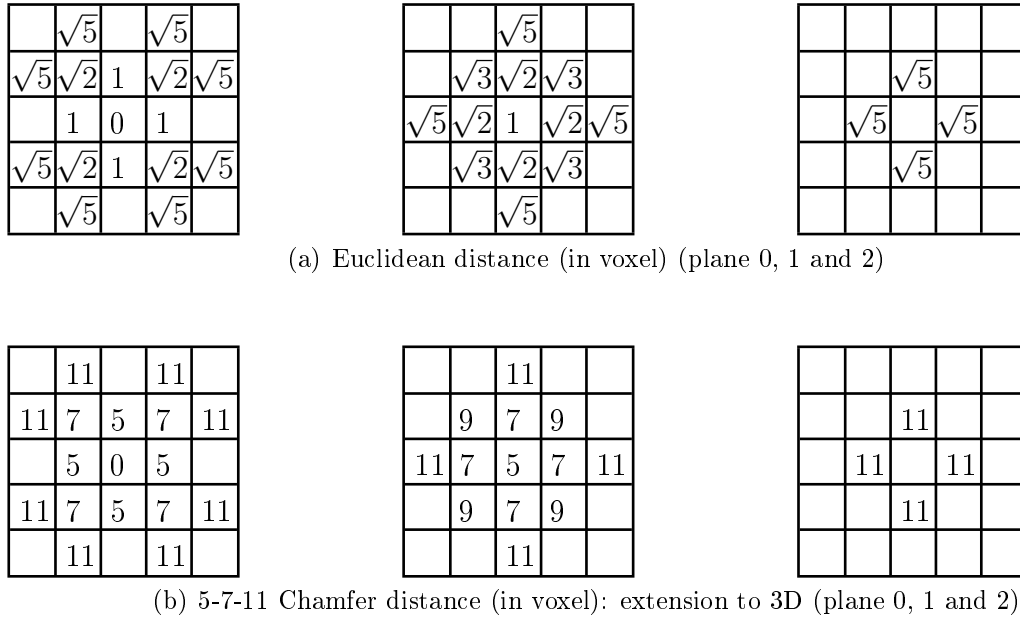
|  | $\sqrt{5}$ |  | $\sqrt{5}$ |  |
|---|---|---|---|---|
| $\sqrt{5}$ | $\sqrt{2}$ | 1 | $\sqrt{2}$ | $\sqrt{5}$ |
|  | 1 | 0 | 1 |  |
| $\sqrt{5}$ | $\sqrt{2}$ | 1 | $\sqrt{2}$ | $\sqrt{5}$ |
|  | $\sqrt{5}$ |  | $\sqrt{5}$ |  |

|  |  | $\sqrt{5}$ |  |  |
|---|---|---|---|---|
|  | $\sqrt{3}$ | $\sqrt{2}$ | $\sqrt{3}$ |  |
| $\sqrt{5}$ | $\sqrt{2}$ | 1 | $\sqrt{2}$ | $\sqrt{5}$ |
|  | $\sqrt{3}$ | $\sqrt{2}$ | $\sqrt{3}$ |  |
|  |  | $\sqrt{5}$ |  |  |

|  |  |  |  |  |
|---|---|---|---|---|
|  |  | $\sqrt{5}$ |  |  |
|  | $\sqrt{5}$ |  | $\sqrt{5}$ |  |
|  |  | $\sqrt{5}$ |  |  |
|  |  |  |  |  |

(a) Euclidean distance (in voxel) (plane 0, 1 and 2)

|  | 11 |  | 11 |  |
|---|---|---|---|---|
| 11 | 7 | 5 | 7 | 11 |
|  | 5 | 0 | 5 |  |
| 11 | 7 | 5 | 7 | 11 |
|  | 11 |  | 11 |  |

|  |  | 11 |  |  |
|---|---|---|---|---|
|  | 9 | 7 | 9 |  |
| 11 | 7 | 5 | 7 | 11 |
|  | 9 | 7 | 9 |  |
|  |  | 11 |  |  |

|  |  |  |  |  |
|---|---|---|---|---|
|  |  | 11 |  |  |
|  | 11 |  | 11 |  |
|  |  | 11 |  |  |
|  |  |  |  |  |

(b) 5-7-11 Chamfer distance (in voxel): extension to 3D (plane 0, 1 and 2)